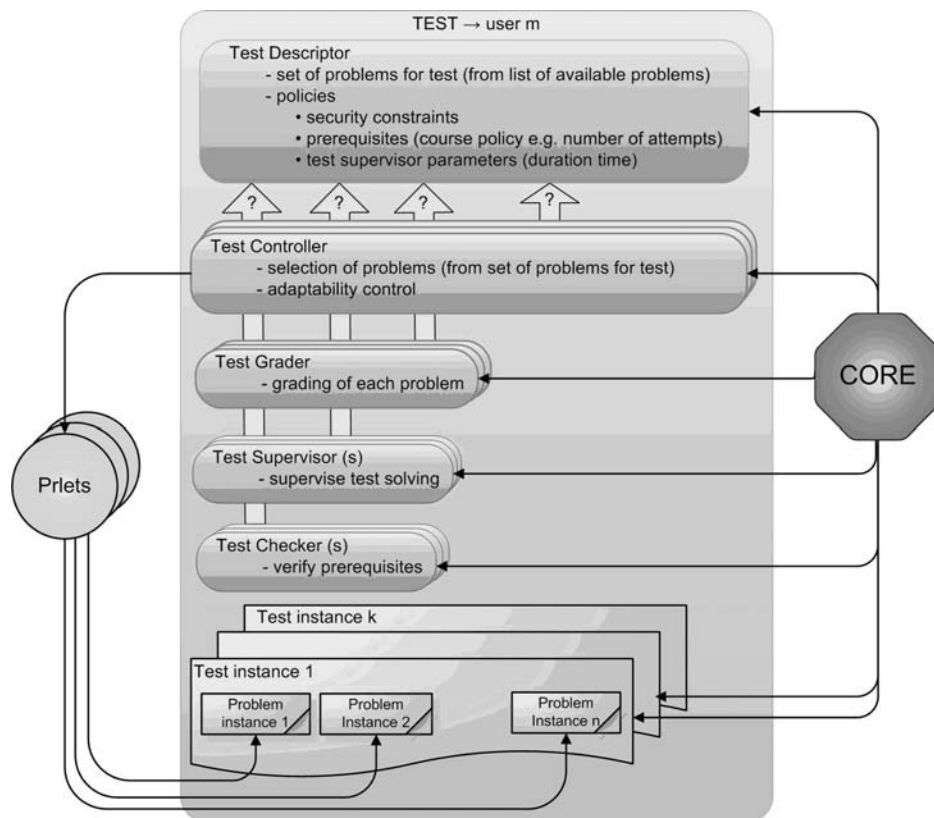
TEST → user m

Test Descriptor
- set of problems for test (from list of available problems)
- policies
• security constraints
• prerequisites (course policy e.g. number of attempts)
• test supervisor parameters (duration time)

?
?
?
?

Test Controller
- selection of problems (from set of problems for test)
- adaptability control

Test Grader
- grading of each problem

CORE

Prlets

Test Supervisor (s)
- supervise test solving

Test Checker (s)
- verify prerequisites

Test instance k

Test instance 1

Problem instance 1

Problem Instance 2

Problem Instance n